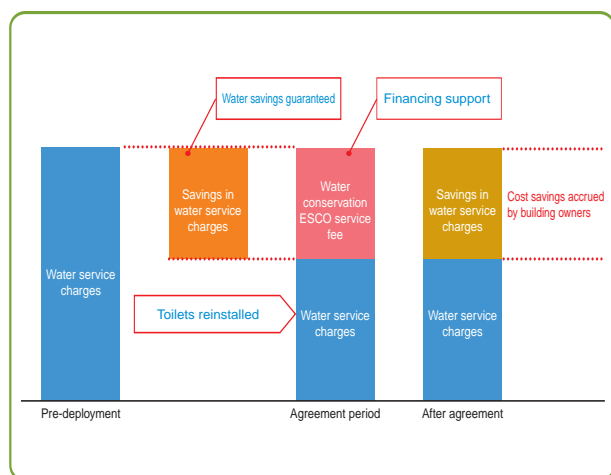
Water savings guaranteed

Financing support

Water service charges

Savings in water service charges

Water conservation ESCO service fee

Water service charges

Savings in water service charges

Water service charges

Cost savings accrued by building owners

Toilets reinstalled

Pre-deployment

Agreement period

After agreement